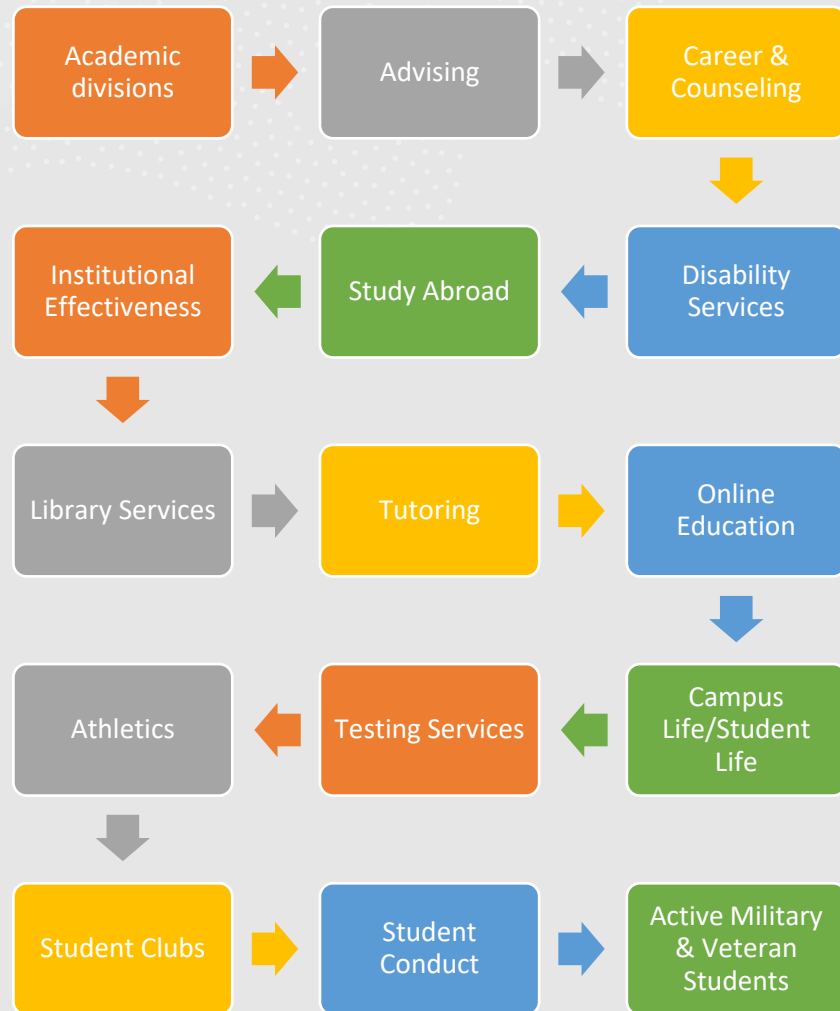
Academic divisions

Advising

Career & Counseling

Disability Services

Study Abroad

Institutional Effectiveness

Library Services

Tutoring

Online Education

Campus Life/Student Life

Testing Services

Athletics

Student Clubs

Student Conduct

Active Military & Veteran Students